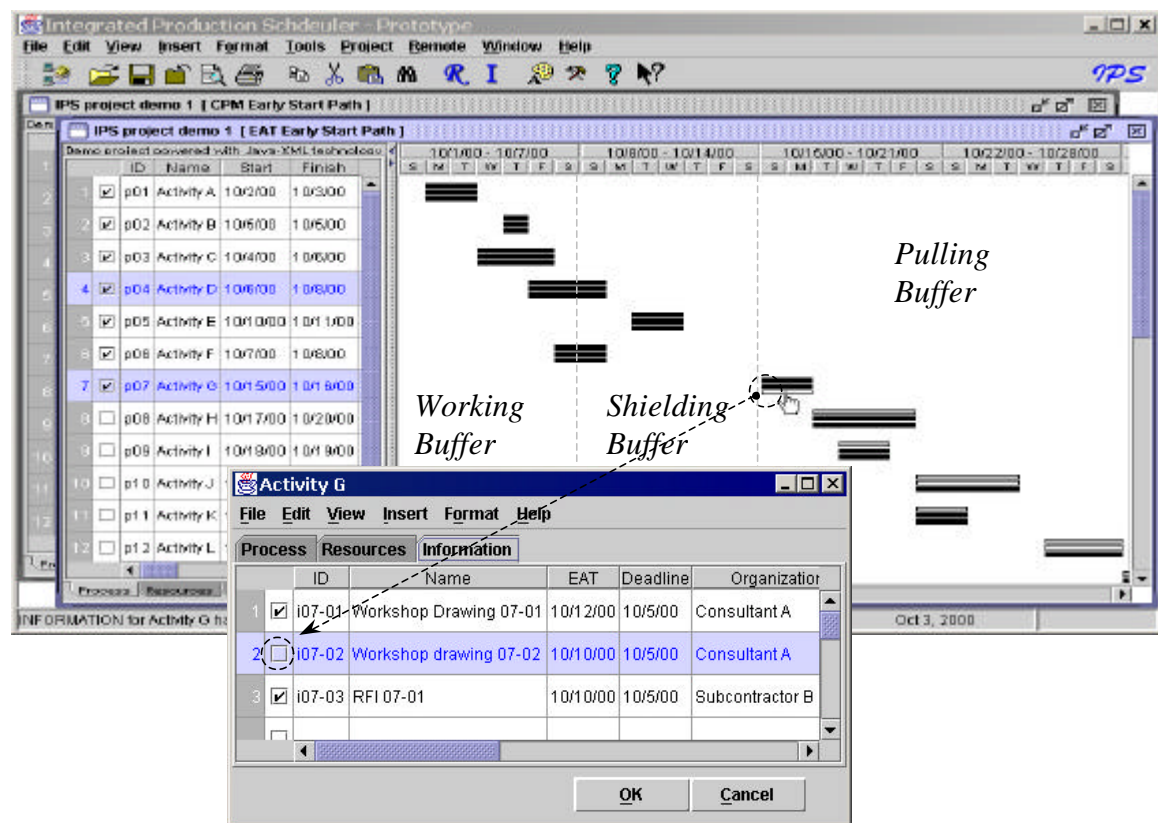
Integrated Production Schdeuler - Prototype
File Edit View Insert Format Tools Project Remote Window Help
IPS

IPS project demo 1 [ CPM Early Start Path ]
IPS project demo 1 [ EAT Early Start Path ]
Demo project powered with Java-XML technology

| | | ID | Name | Start | Finish |
|---|---|---|---|---|---|
| 1 | ☑ | p01 | Activity A | 10/2/00 | 10/3/00 |
| 2 | ☑ | p02 | Activity B | 10/5/00 | 10/5/00 |
| 3 | ☑ | p03 | Activity C | 10/4/00 | 10/6/00 |
| 4 | ☑ | p04 | Activity D | 10/6/00 | 10/8/00 |
| 5 | ☑ | p05 | Activity E | 10/10/00 | 10/11/00 |
| 6 | ☑ | p06 | Activity F | 10/7/00 | 10/8/00 |
| 7 | ☑ | p07 | Activity G | 10/15/00 | 10/16/00 |
| 8 | ☐ | p08 | Activity H | 10/17/00 | 10/20/00 |
| 9 | ☐ | p09 | Activity I | 10/19/00 | 10/19/00 |
| 10 | ☐ | p10 | Activity J | | |
| 11 | ☐ | p11 | Activity K | | |
| 12 | ☐ | p12 | Activity L | | |

Process Resources

10/1/00 - 10/7/00 10/8/00 - 10/14/00 10/15/00 - 10/21/00 10/22/00 - 10/28/00
S M T W T F S S M T W T F S S M T W T F S S M T W T F S

Pulling Buffer
Working Buffer
Shielding Buffer

INFORMATION for Activity G ha
Oct 3, 2000

Activity G
File Edit View Insert Format Help
Process Resources Information

| | | ID | Name | EAT | Deadline | Organizatior |
|---|---|---|---|---|---|---|
| 1 | ☑ | i07-01 | Workshop Drawing 07-01 | 10/12/00 | 10/5/00 | Consultant A |
| 2 | ☐ | i07-02 | Workshop drawing 07-02 | 10/10/00 | 10/5/00 | Consultant A |
| 3 | ☑ | i07-03 | RFI 07-01 | 10/10/00 | 10/5/00 | Subcontractor B |
| | ☐ | | | | | |

OK Cancel